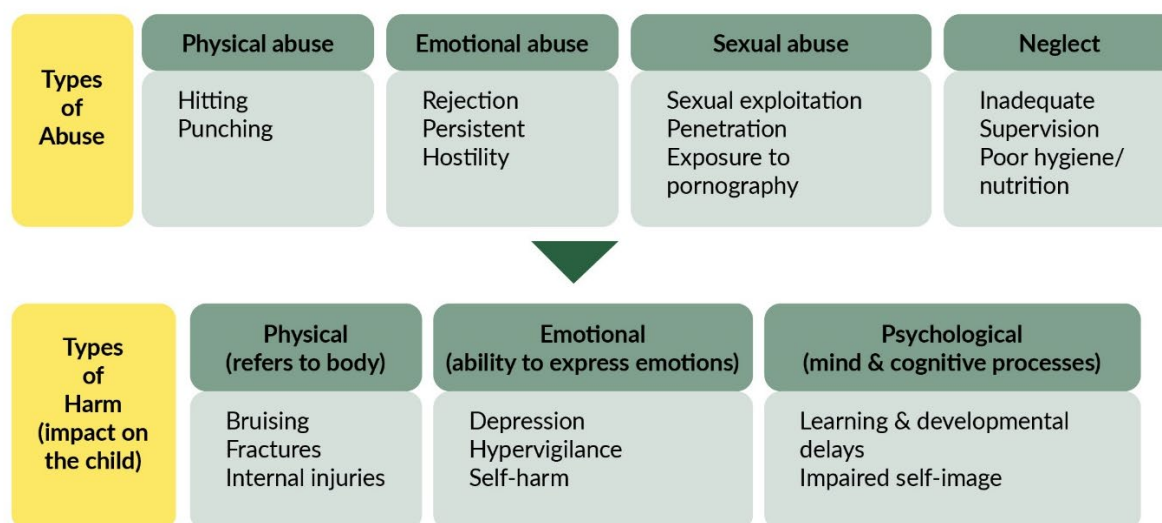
Types of Abuse

Physical abuse
Hitting
Punching

Emotional abuse
Rejection
Persistent
Hostility

Sexual abuse
Sexual exploitation
Penetration
Exposure to pornography

Neglect
Inadequate
Supervision
Poor hygiene/ nutrition

Types of Harm (impact on the child)

Physical (refers to body)
Bruising
Fractures
Internal injuries

Emotional (ability to express emotions)
Depression
Hypervigilance
Self-harm

Psychological (mind & cognitive processes)
Learning & developmental delays
Impaired self-image